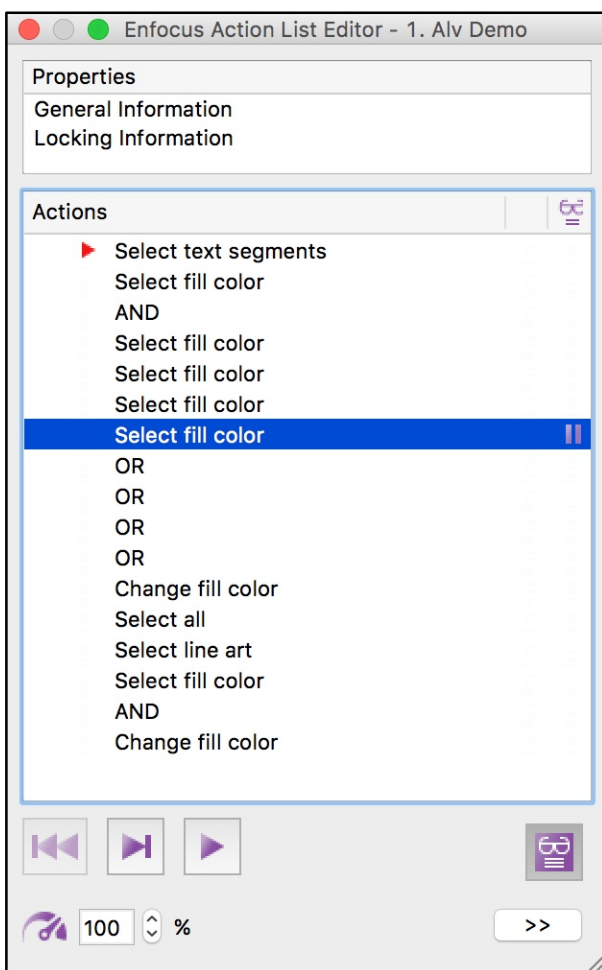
Enfocus Action List Editor - 1. Alv Demo

Properties
General Information
Locking Information

Actions
Select text segments
Select fill color
AND
Select fill color
Select fill color
Select fill color
Select fill color
OR
OR
OR
OR
Change fill color
Select all
Select line art
Select fill color
AND
Change fill color

100 %
>>